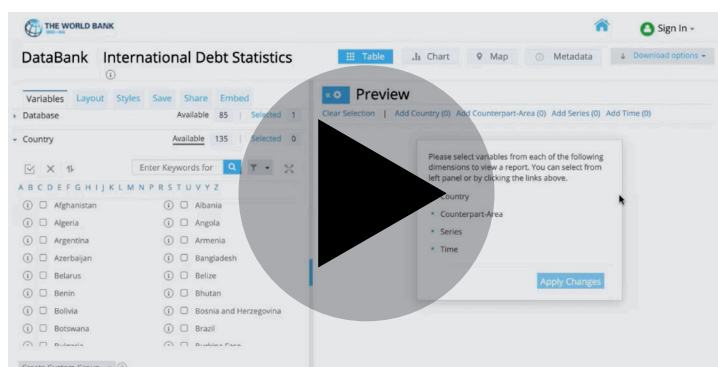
THE WORLD BANK

Sign In

DataBank International Debt Statistics

Table Chart Map Metadata Download options

Variables Layout Styles Save Share Embed

Database Available 85 Selected 1

Country Available 135 Selected 0

Enter Keywords for

A B C D E F G H I J K L M N P R S T U V Y Z

Afghanistan
Algeria
Argentina
Azerbaijan
Belarus
Benin
Bolivia
Botswana
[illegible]

Albania
Angola
Armenia
Bangladesh
Belize
Bhutan
Bosnia and Herzegovina
Brazil
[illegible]

Preview

Clear Selection | Add Country (0) Add Counterpart-Area (0) Add Series (0) Add Time (0)

Please select variables from each of the following dimensions to view a report. You can select from left panel or by clicking the links above.

Country
Counterpart-Area
Series
Time

Apply Changes